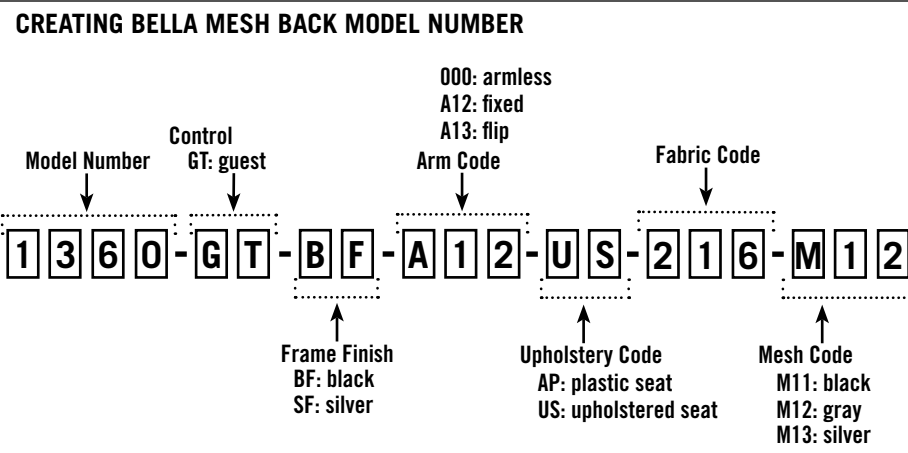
CREATING BELLA MESH BACK MODEL NUMBER

Model Number

Control
GT: guest

000: armless
A12: fixed
A13: flip
Arm Code

Fabric Code

1 3 6 0 - G T - B F - A 1 2 - U S - 2 1 6 - M 1 2

Frame Finish
BF: black
SF: silver

Upholstery Code
AP: plastic seat
US: upholstered seat

Mesh Code
M11: black
M12: gray
M13: silver